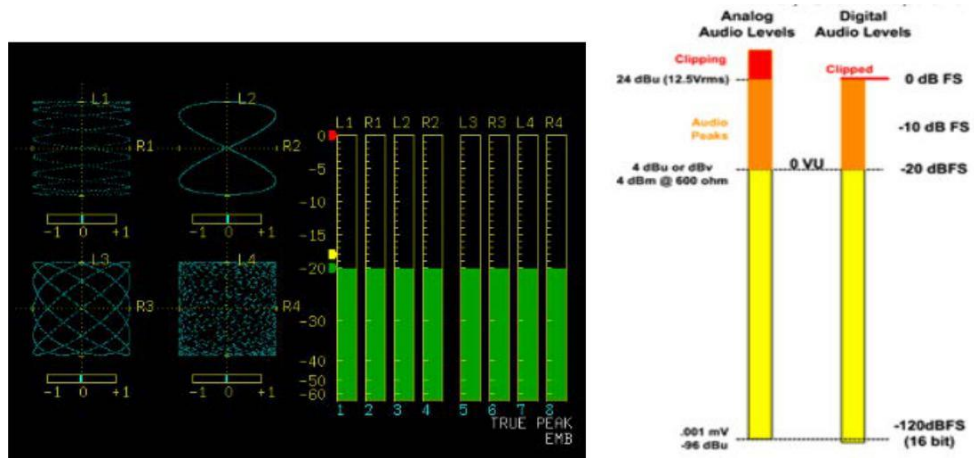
L1

R1

L2

R2

-1 0 +1

-1 0 +1

L3

R3

L4

R4

-1 0 +1

-1 0 +1

L1 R1 L2 R2 L3 R3 L4 R4

0
-5
-10
-15
-20
-30
-40
-50
-60

1 2 3 4 5 6 7 8

TRUE PEAK
EMB

Analog Audio Levels

Digital Audio Levels

Clipping

24 dBu (12.5Vrms)

Clipped

0 dB FS

Audio Peaks

-10 dB FS

4 dBu or dBv
4 dBm @ 600 ohm

0 VU

-20 dBFS

.001 mV
-96 dBu

-120dBFS
(16 bit)